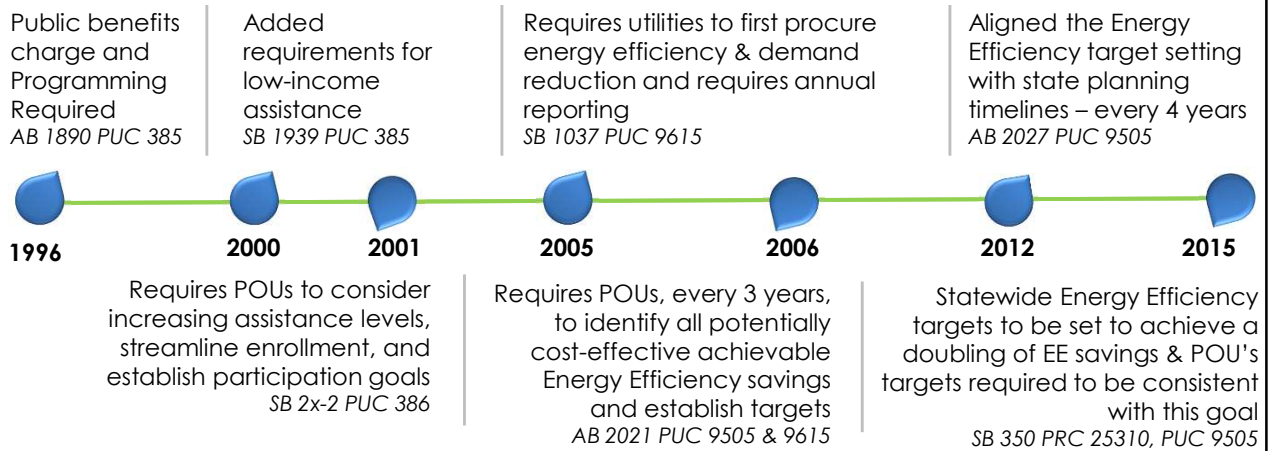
Public benefits charge and Programming Required
*AB 1890 PUC 385*

Added requirements for low-income assistance
*SB 1939 PUC 385*

Requires utilities to first procure energy efficiency & demand reduction and requires annual reporting
*SB 1037 PUC 9615*

Aligned the Energy Efficiency target setting with state planning timelines – every 4 years
*AB 2027 PUC 9505*

1996

2000

2001

2005

2006

2012

2015

Requires POUs to consider increasing assistance levels, streamline enrollment, and establish participation goals
*SB 2x-2 PUC 386*

Requires POUs, every 3 years, to identify all potentially cost-effective achievable Energy Efficiency savings and establish targets
*AB 2021 PUC 9505 & 9615*

Statewide Energy Efficiency targets to be set to achieve a doubling of EE savings & POU's targets required to be consistent with this goal
*SB 350 PRC 25310, PUC 9505*